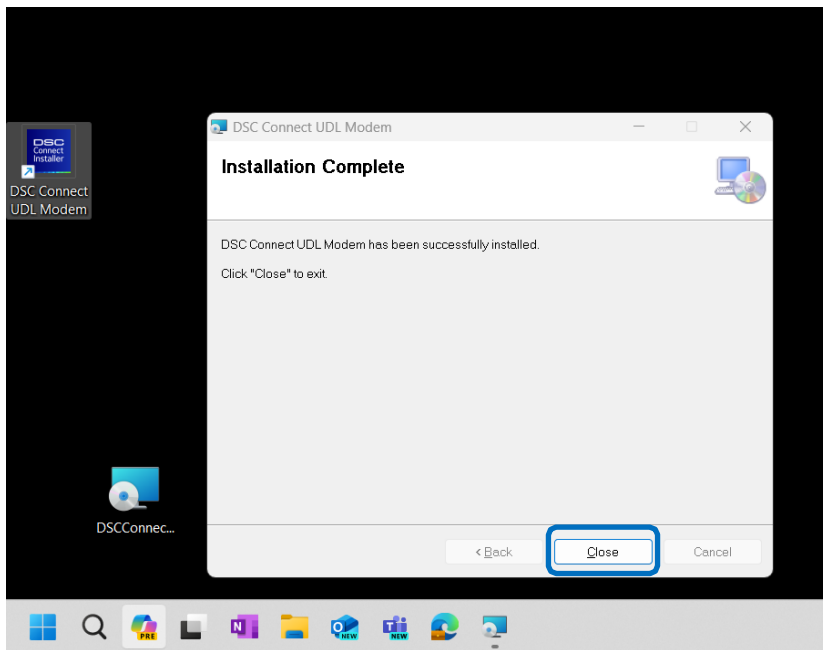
DSC Connect Installer

DSC Connect UDL Modem

DSCConnec...

DSC Connect UDL Modem

Installation Complete

DSC Connect UDL Modem has been successfully installed.

Click "Close" to exit.

< Back

Close

Cancel

PRE

N

NEW

NEW